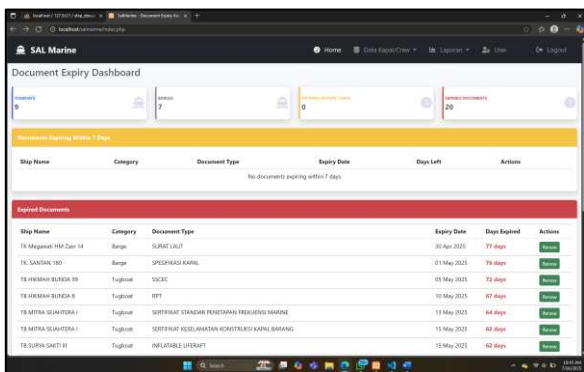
localhost / 127.0.0.1 / sha_docu | SalMarine - Document Expiry Re

localhost/salmarine/index.php

SAL Marine

Home | Data Kapal/Crew | Laporan | User | Logout

Document Expiry Dashboard

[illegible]
9

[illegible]
7

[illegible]
0

EXPIRED DOCUMENTS
20

Documents Expiring Within 7 Days

| Ship Name | Category | Document Type | Expiry Date | Days Left | Actions |
|---|---|---|---|---|---|
| No documents expiring within 7 days | | | | | |

Expired Documents

| Ship Name | Category | Document Type | Expiry Date | Days Expired | Actions |
|---|---|---|---|---|---|
| TK Megawati HM Zain 14 | Barge | SURAT LAUT | 30 Apr 2025 | 77 days | Renew |
| TK. SANTAN 180 | Barge | SPESIFIKASI KAPAL | 01 May 2025 | 76 days | Renew |
| TB HIKMAH BUNDA 99 | Tugboat | SSCEC | 05 May 2025 | 72 days | Renew |
| TB HIKMAH BUNDA 8 | Tugboat | RPT | 10 May 2025 | 67 days | Renew |
| TB MITRA SEJAHTERA I | Tugboat | SERTIFIKAT STANDAR PENETAPAN FREKUENSI MARINE | 13 May 2025 | 64 days | Renew |
| TB MITRA SEJAHTERA I | Tugboat | SERTIFIKAT KESELAMATAN KONSTRUKSI KAPAL BARANG | 15 May 2025 | 62 days | Renew |
| TB SURYA SAKTI III | Tugboat | INFLATABLE LIFERAFT | 15 May 2025 | 62 days | Renew |

Search